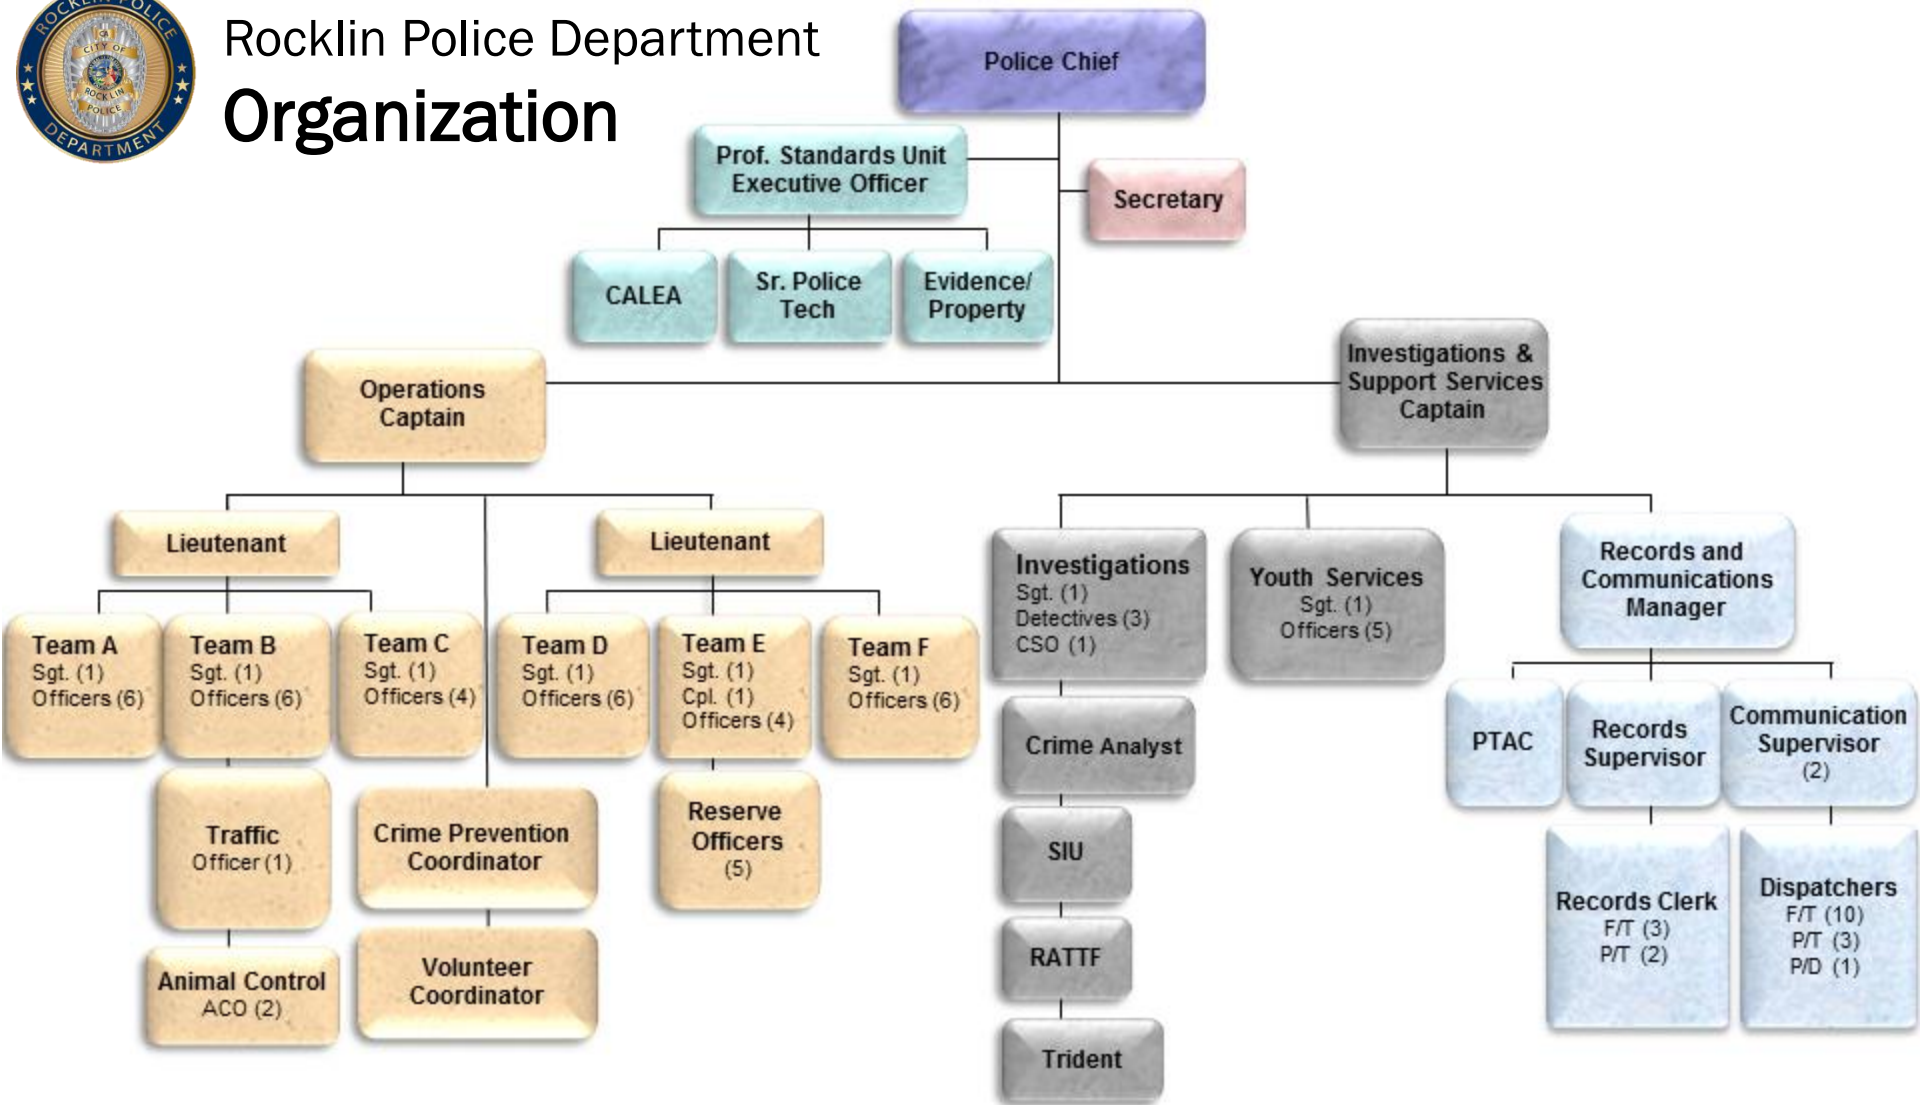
ROCKLIN POLICE DEPARTMENT CITY OF ROCKLIN POLICE

Rocklin Police Department

Organization

Police Chief

Prof. Standards Unit Executive Officer

Secretary

CALEA

Sr. Police Tech

Evidence/ Property

Operations Captain

Investigations & Support Services Captain

Lieutenant

Lieutenant

Team A Sgt. (1) Officers (6)

Team B Sgt. (1) Officers (6)

Team C Sgt. (1) Officers (4)

Team D Sgt. (1) Officers (6)

Team E Sgt. (1) Cpl. (1) Officers (4)

Team F Sgt. (1) Officers (6)

Traffic Officer (1)

Crime Prevention Coordinator

Reserve Officers (5)

Animal Control ACO (2)

Volunteer Coordinator

Investigations Sgt. (1) Detectives (3) CSO (1)

Youth Services Sgt. (1) Officers (5)

Records and Communications Manager

Crime Analyst

SIU

RATTF

Trident

PTAC

Records Supervisor

Communication Supervisor (2)

Records Clerk F/T (3) P/T (2)

Dispatchers F/T (10) P/T (3) P/D (1)